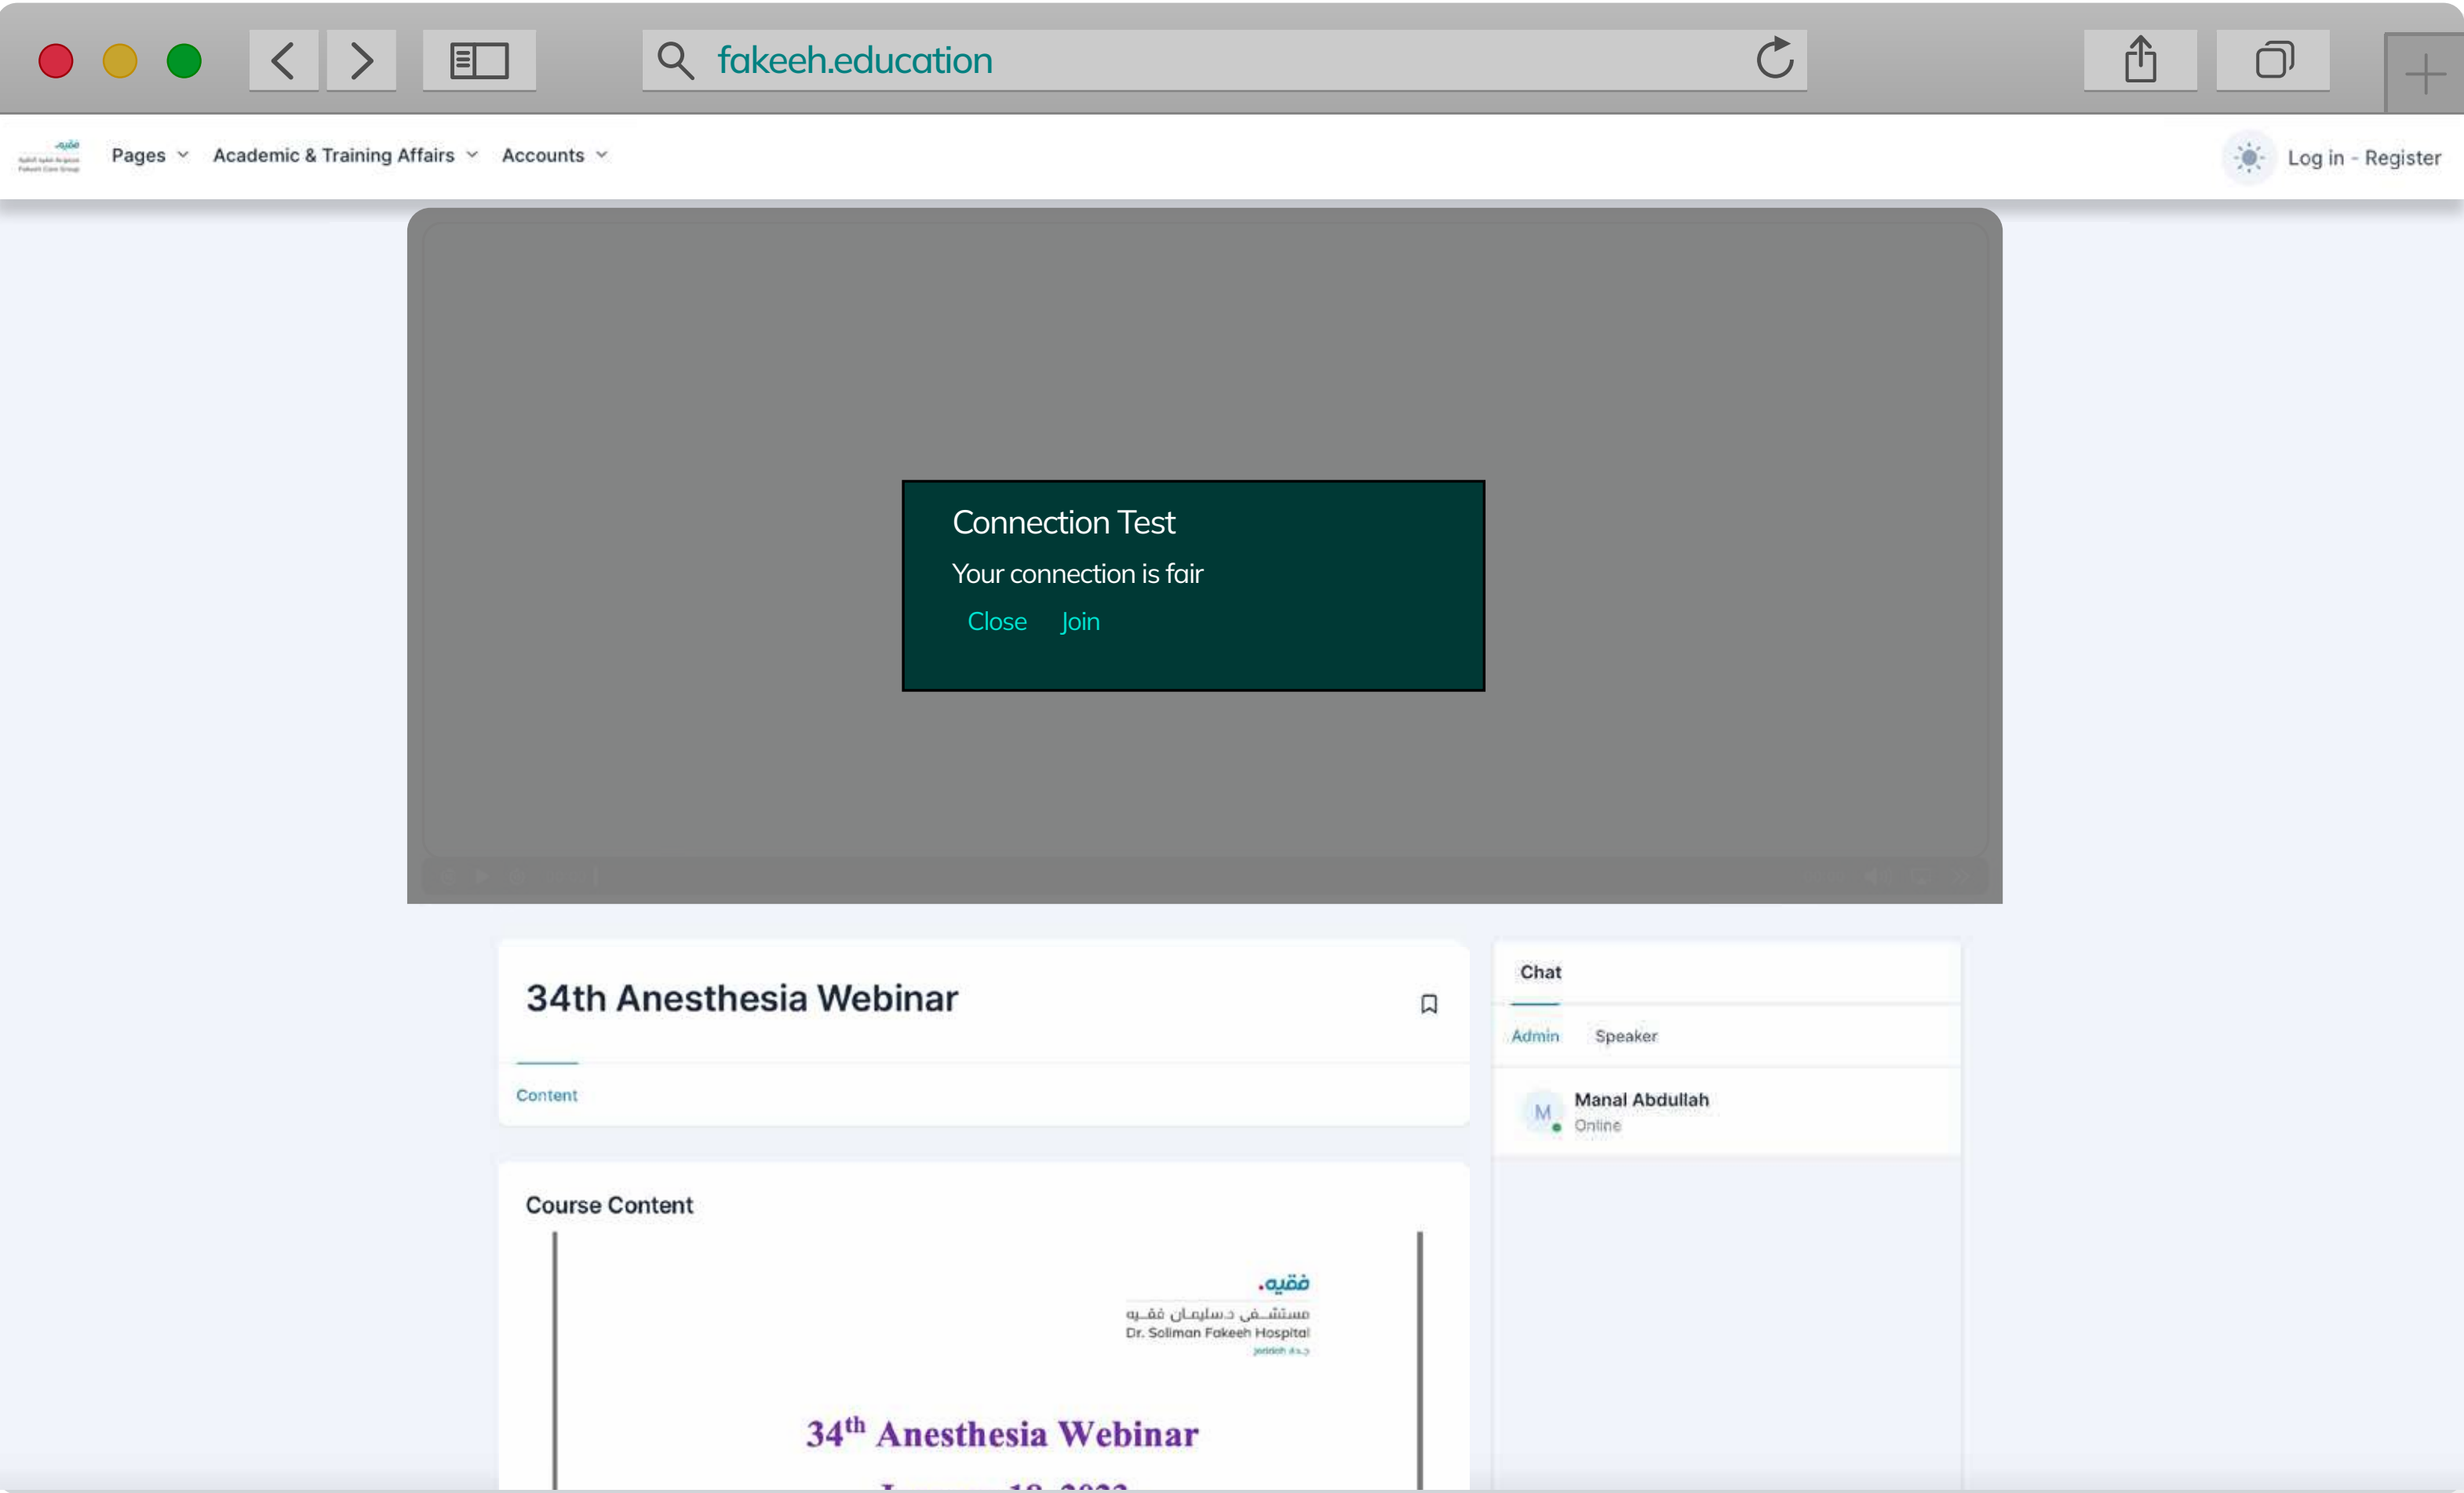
fakeeh.education

Pages Academic & Training Affairs Accounts

Log in - Register

Connection Test

Your connection is fair

Close Join

34th Anesthesia Webinar

Content

Chat

Admin Speaker

M Manal Abdullah
Online

Course Content

فقيه.
مستشفى د.سليمان فقيه
Dr. Soliman Fakeeh Hospital
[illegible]

34$^{th}$ Anesthesia Webinar

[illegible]